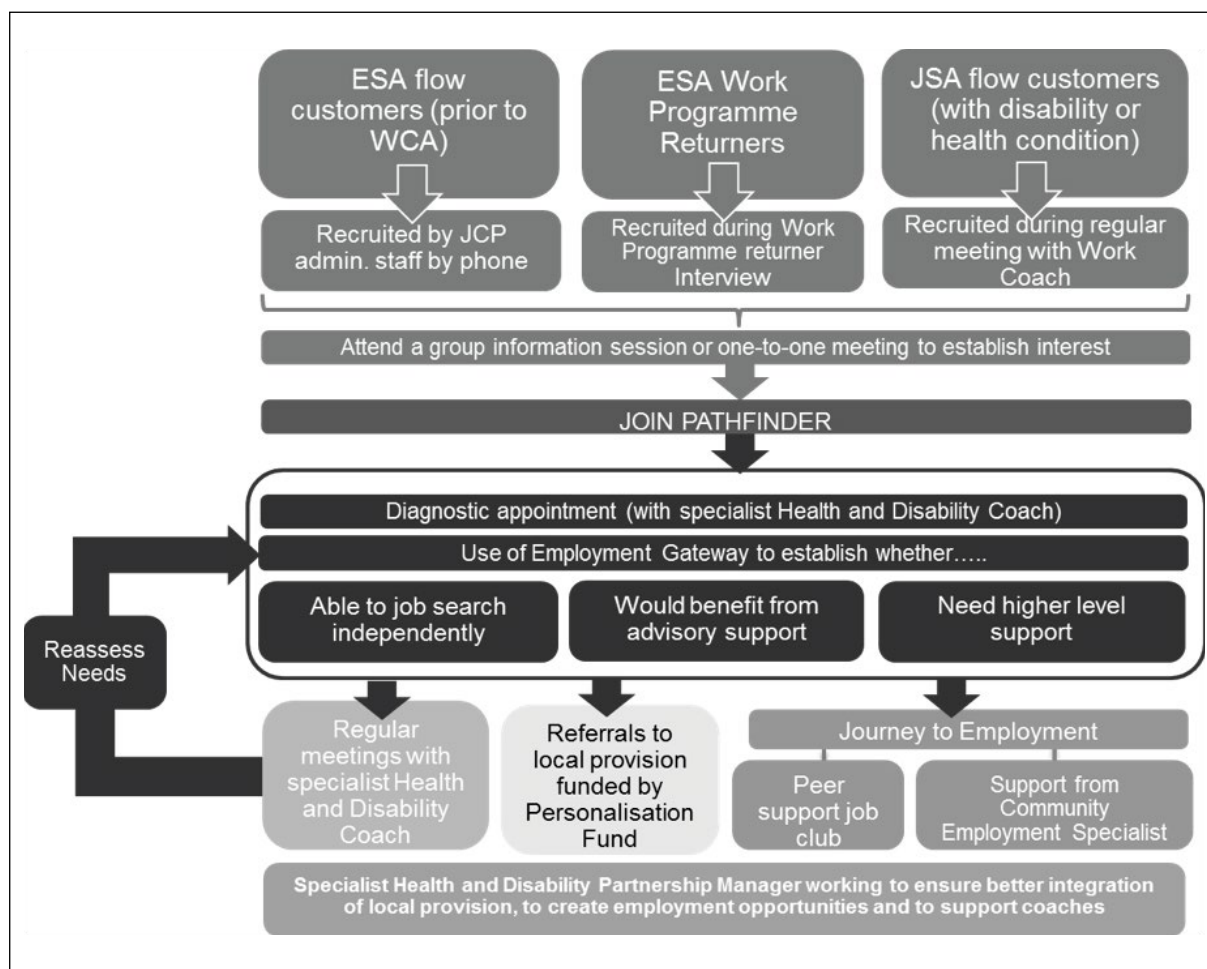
ESA flow customers (prior to WCA)

ESA Work Programme Returners

JSA flow customers (with disability or health condition)

Recruited by JCP admin. staff by phone

Recruited during Work Programme returner Interview

Recruited during regular meeting with Work Coach

Attend a group information session or one-to-one meeting to establish interest

JOIN PATHFINDER

Diagnostic appointment (with specialist Health and Disability Coach)

Use of Employment Gateway to establish whether…..

Able to job search independently

Would benefit from advisory support

Need higher level support

Reassess Needs

Regular meetings with specialist Health and Disability Coach

Referrals to local provision funded by Personalisation Fund

Journey to Employment

Peer support job club

Support from Community Employment Specialist

Specialist Health and Disability Partnership Manager working to ensure better integration of local provision, to create employment opportunities and to support coaches